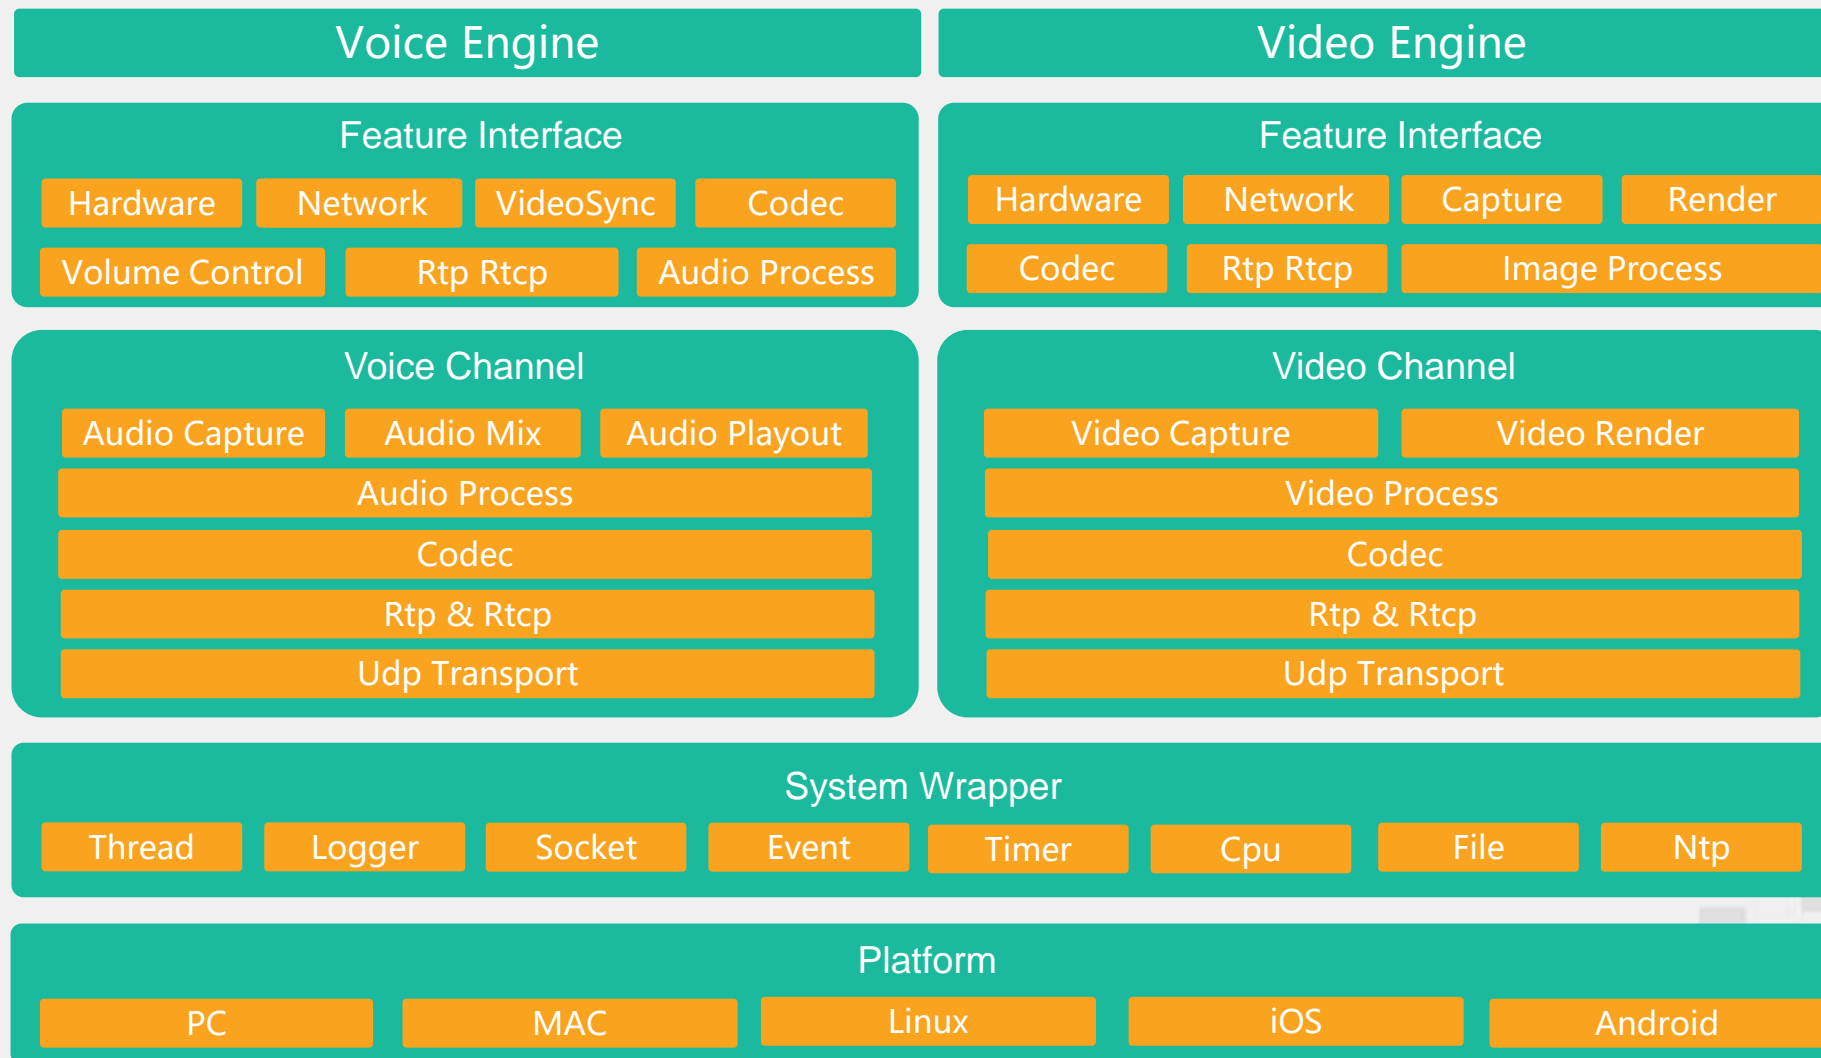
Voice Engine

Video Engine

Feature Interface

Hardware
Network
VideoSync
Codec
Volume Control
Rtp Rtcp
Audio Process

Feature Interface

Hardware
Network
Capture
Render
Codec
Rtp Rtcp
Image Process

Voice Channel

Audio Capture
Audio Mix
Audio Playout
Audio Process
Codec
Rtp & Rtcp
Udp Transport

Video Channel

Video Capture
Video Render
Video Process
Codec
Rtp & Rtcp
Udp Transport

System Wrapper

Thread
Logger
Socket
Event
Timer
Cpu
File
Ntp

Platform

PC
MAC
Linux
iOS
Android